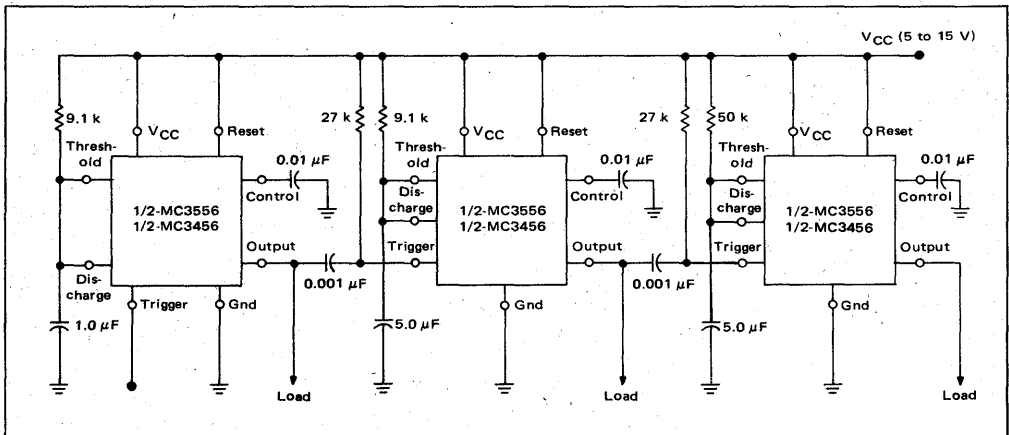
$V_{CC}$ (5 to 15 V)

9.1 k
$V_{CC}$
Reset
Thresh-old
0.01 $\mu$F
Control
1/2-MC3556
1/2-MC3456
Output
Dis-charge
Trigger
Gnd
1.0 $\mu$F

27 k
9.1 k
$V_{CC}$
Reset
Thresh-old
0.01 $\mu$F
Dis-charge
Control
1/2-MC3556
1/2-MC3456
Trigger
Output
0.001 $\mu$F
5.0 $\mu$F
Gnd
Load

27 k
50 k
$V_{CC}$
Reset
Thresh-old
0.01 $\mu$F
Dis-charge
Control
1/2-MC3556
1/2-MC3456
Trigger
Output
0.001 $\mu$F
5.0 $\mu$F
Gnd
Load

Load